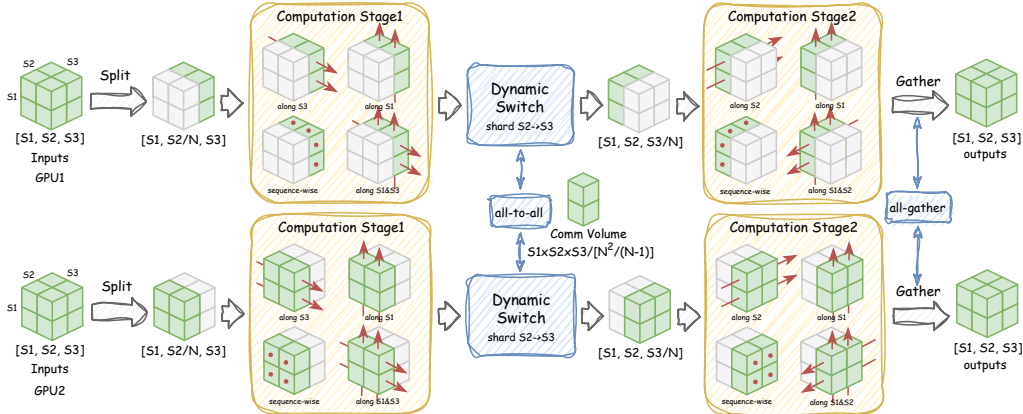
S2 S3
S1
[S1, S2, S3]
Inputs
GPU1

Split

[S1, S2/N, S3]

Computation Stage1
along S3
along S1
sequence-wise
along S1&S3

Dynamic Switch
shard S2->S3

[S1, S2, S3/N]

Computation Stage2
along S2
along S1
sequence-wise
along S1&S2

Gather

[S1, S2, S3]
outputs

all-to-all

Comm Volume
S1xS2xS3/[$N^2$/(N-1)]

all-gather

S2 S3
S1
[S1, S2, S3]
Inputs
GPU2

Split

[S1, S2/N, S3]

Computation Stage1
along S3
along S1
sequence-wise
along S1&S3

Dynamic Switch
shard S2->S3

[S1, S2, S3/N]

Computation Stage2
along S2
along S1
sequence-wise
along S1&S2

Gather

[S1, S2, S3]
outputs